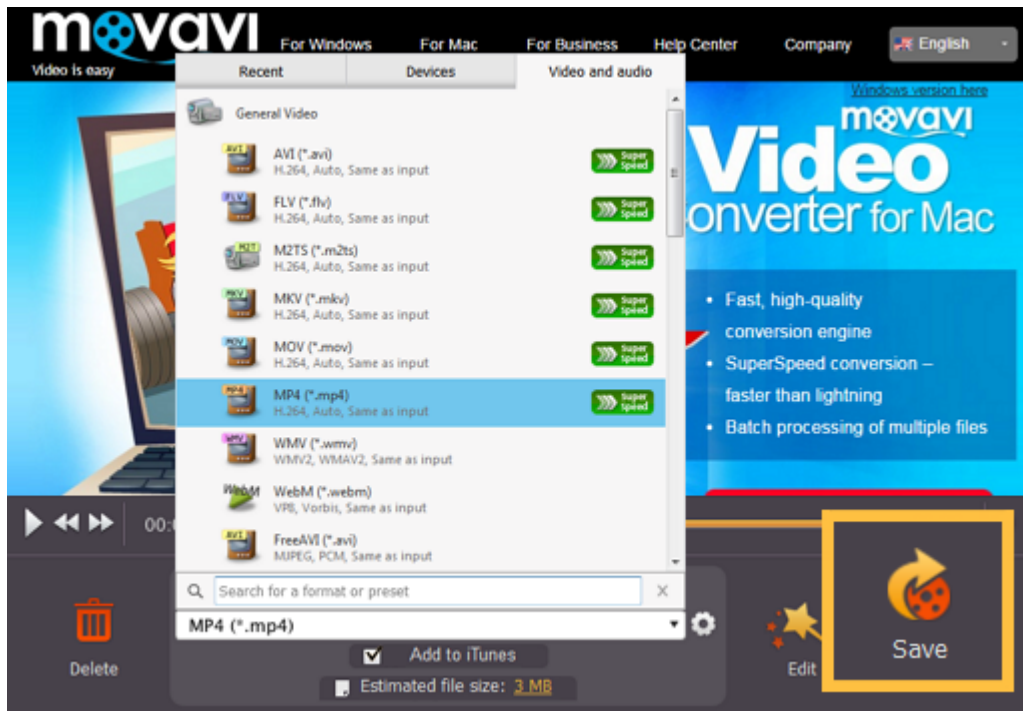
movavi
Video is easy
For Windows For Mac For Business Help Center Company English

Recent Devices Video and audio

General Video
AVI
AVI (*.avi)
H.264, Auto, Same as input
Super Speed
FLV
FLV (*.flv)
H.264, Auto, Same as input
Super Speed
M2T
M2TS (*.m2ts)
H.264, Auto, Same as input
Super Speed
MKV
MKV (*.mkv)
H.264, Auto, Same as input
Super Speed
MOV
MOV (*.mov)
H.264, Auto, Same as input
Super Speed
MP4
MP4 (*.mp4)
H.264, Auto, Same as input
Super Speed
WMV
WMV (*.wmv)
WMV2, WMAV2, Same as input
WebM
WebM (*.webm)
VP8, Vorbis, Same as input
AVI
FreeAVI (*.avi)
MJPEG, PCM, Same as input

Search for a format or preset
MP4 (*.mp4)
Add to iTunes
Estimated file size: 3 MB

Windows version here
movavi
Video
onverter for Mac
• Fast, high-quality conversion engine
• SuperSpeed conversion – faster than lightning
• Batch processing of multiple files

00:0
Delete
Edit
Save